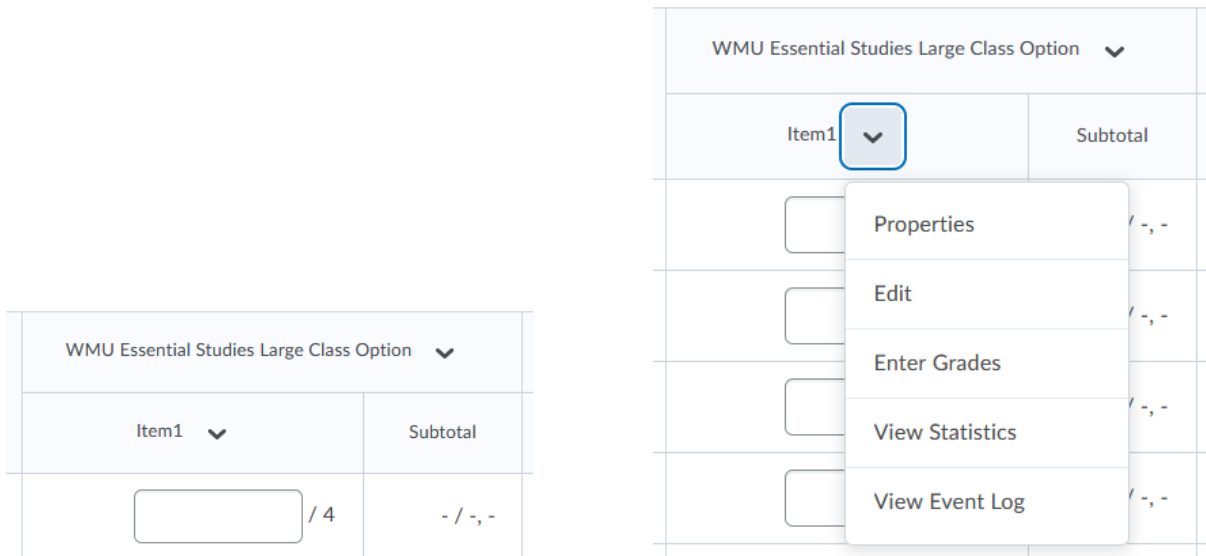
WMU Essential Studies Large Class Option

| Item1 | Subtotal |
|---|---|
| / 4 | - / -, - |

WMU Essential Studies Large Class Option

| Item1 | Subtotal |
|---|---|
| | / -, - |
| | / -, - |
| | / -, - |
| | / -, - |

Properties
Edit
Enter Grades
View Statistics
View Event Log